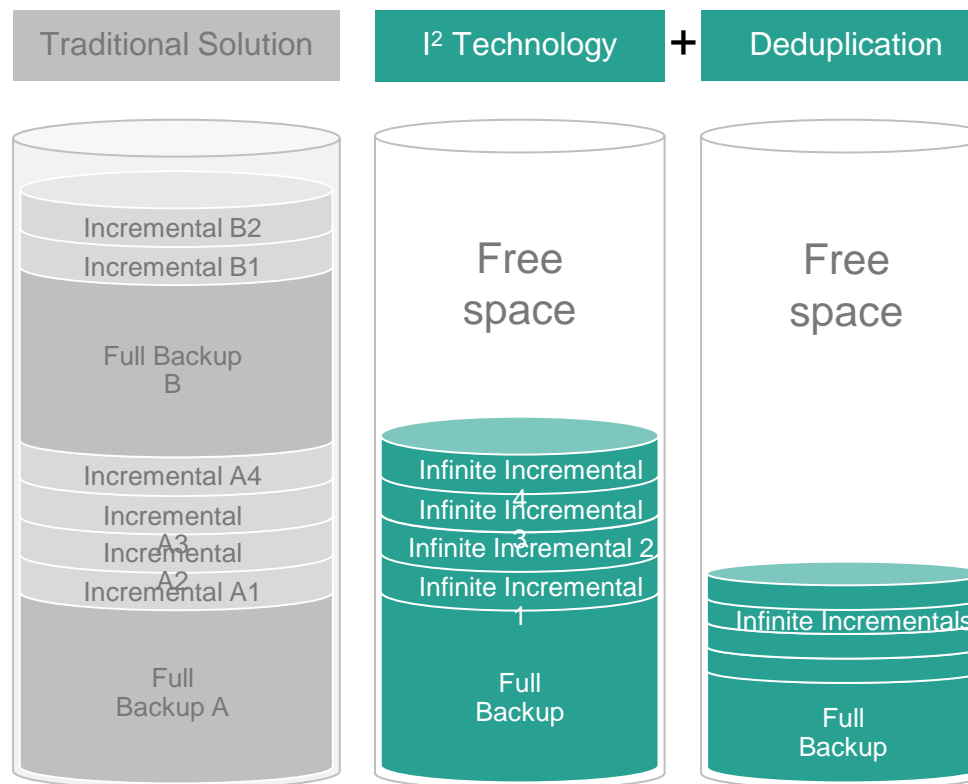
Traditional Solution

$I^2$ Technology

+

Deduplication

Incremental B2

Incremental B1

Full Backup B

Incremental A4

Incremental A3

Incremental A2

Incremental A1

Full Backup A

Free space

Infinite Incremental 4

Infinite Incremental 3

Infinite Incremental 2

Infinite Incremental 1

Full Backup

Free space

Infinite Incrementals

Full Backup